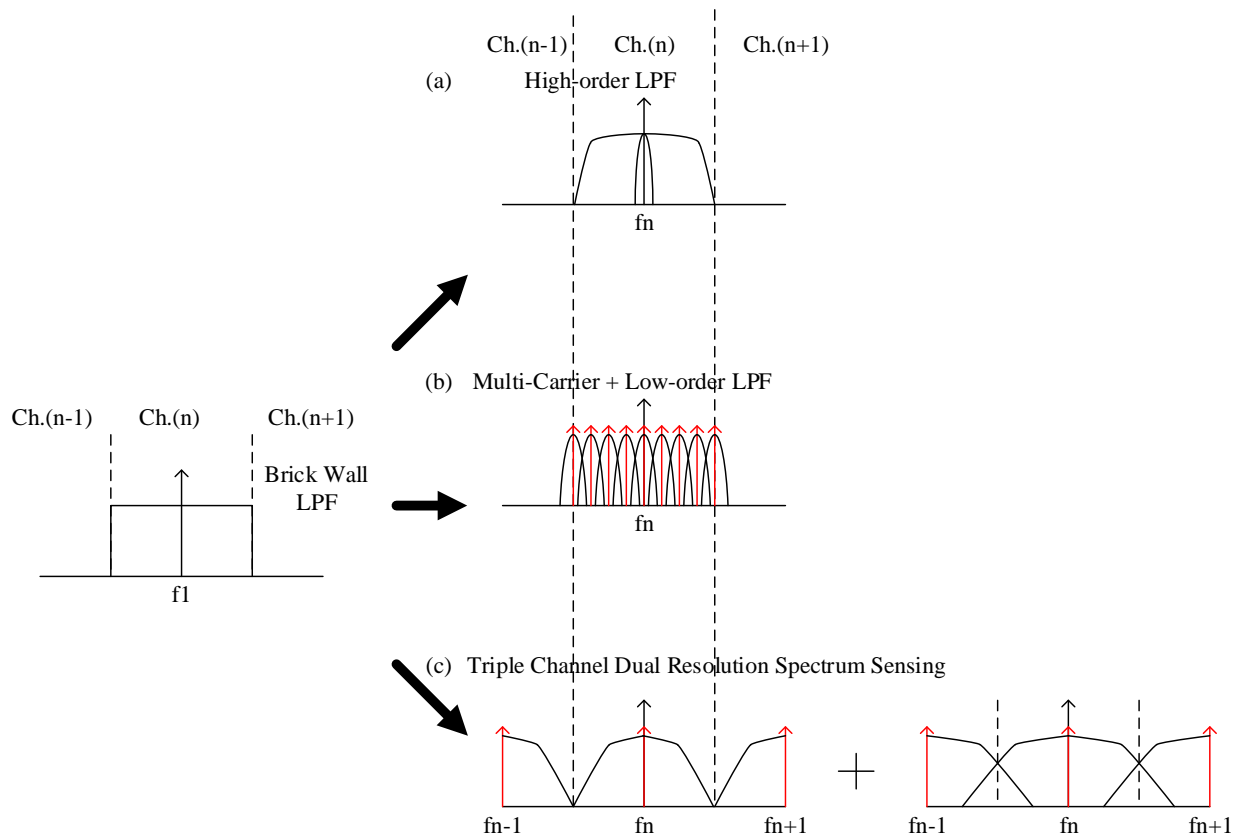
Ch.(n-1) Ch.(n) Ch.(n+1)

(a) High-order LPF

fn

(b) Multi-Carrier + Low-order LPF

Ch.(n-1) Ch.(n) Ch.(n+1)

Brick Wall LPF

fn

f1

(c) Triple Channel Dual Resolution Spectrum Sensing

fn-1 fn fn+1

+

fn-1 fn fn+1